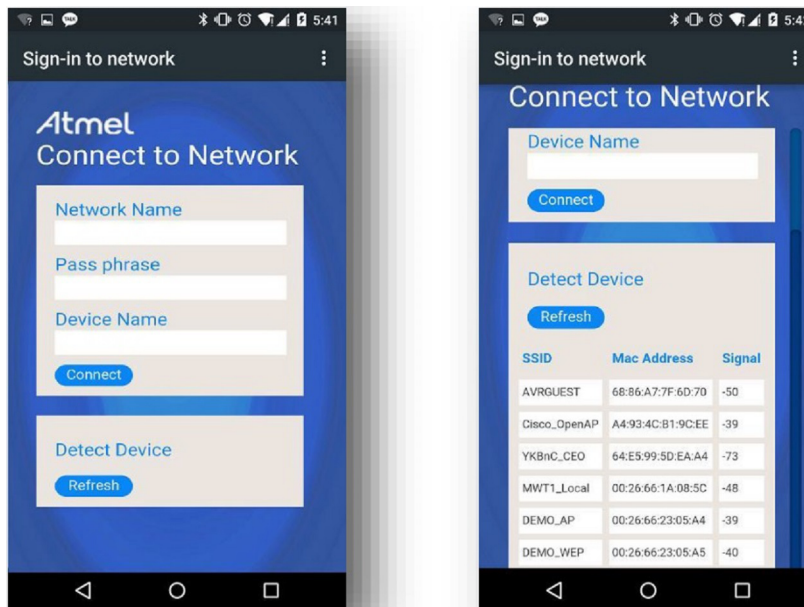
5:41

Sign-in to network

Atmel
Connect to Network

Network Name

Pass phrase

Device Name

Connect

Detect Device

Refresh

5:4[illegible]

Sign-in to network

Connect to Network

Device Name

Connect

Detect Device

Refresh

| SSID | Mac Address | Signal |
|---|---|---|
| AVRGUEST | 68:86:A7:7F:6D:70 | -50 |
| Cisco_OpenAP | A4:93:4C:B1:9C:EE | -39 |
| YKBnC_CEO | 64:E5:99:5D:EA:A4 | -73 |
| MWT1_Local | 00:26:66:1A:08:5C | -48 |
| DEMO_AP | 00:26:66:23:05:A4 | -39 |
| DEMO_WEP | 00:26:66:23:05:A5 | -40 |